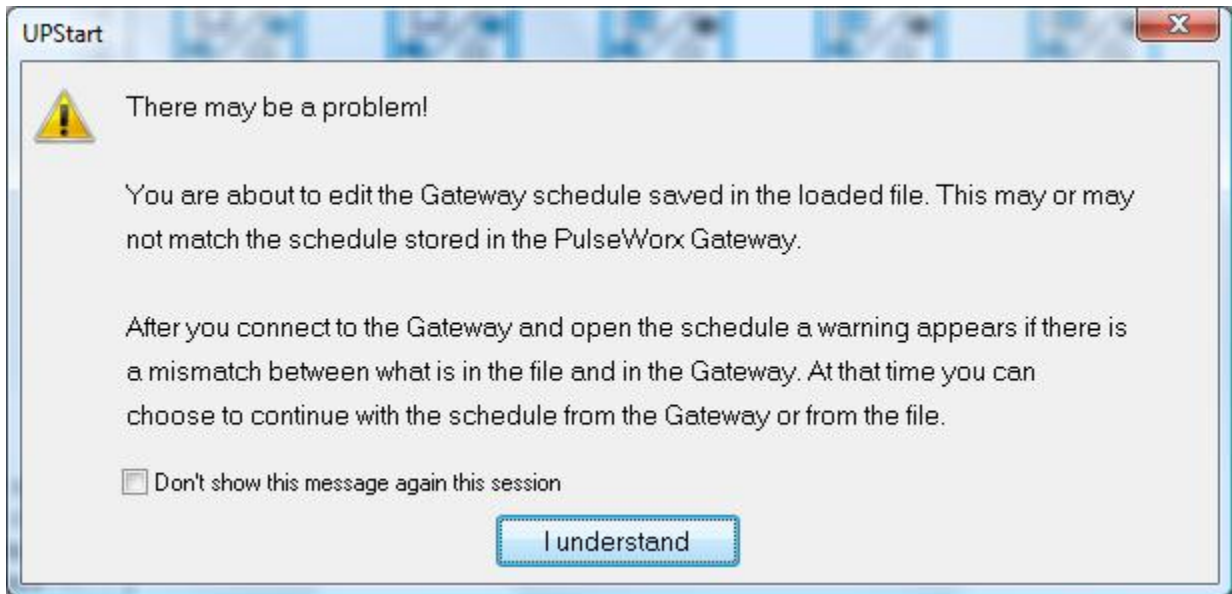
UPStart

There may be a problem!

You are about to edit the Gateway schedule saved in the loaded file. This may or may not match the schedule stored in the PulseWorx Gateway.

After you connect to the Gateway and open the schedule a warning appears if there is a mismatch between what is in the file and in the Gateway. At that time you can choose to continue with the schedule from the Gateway or from the file.

Don't show this message again this session

I understand